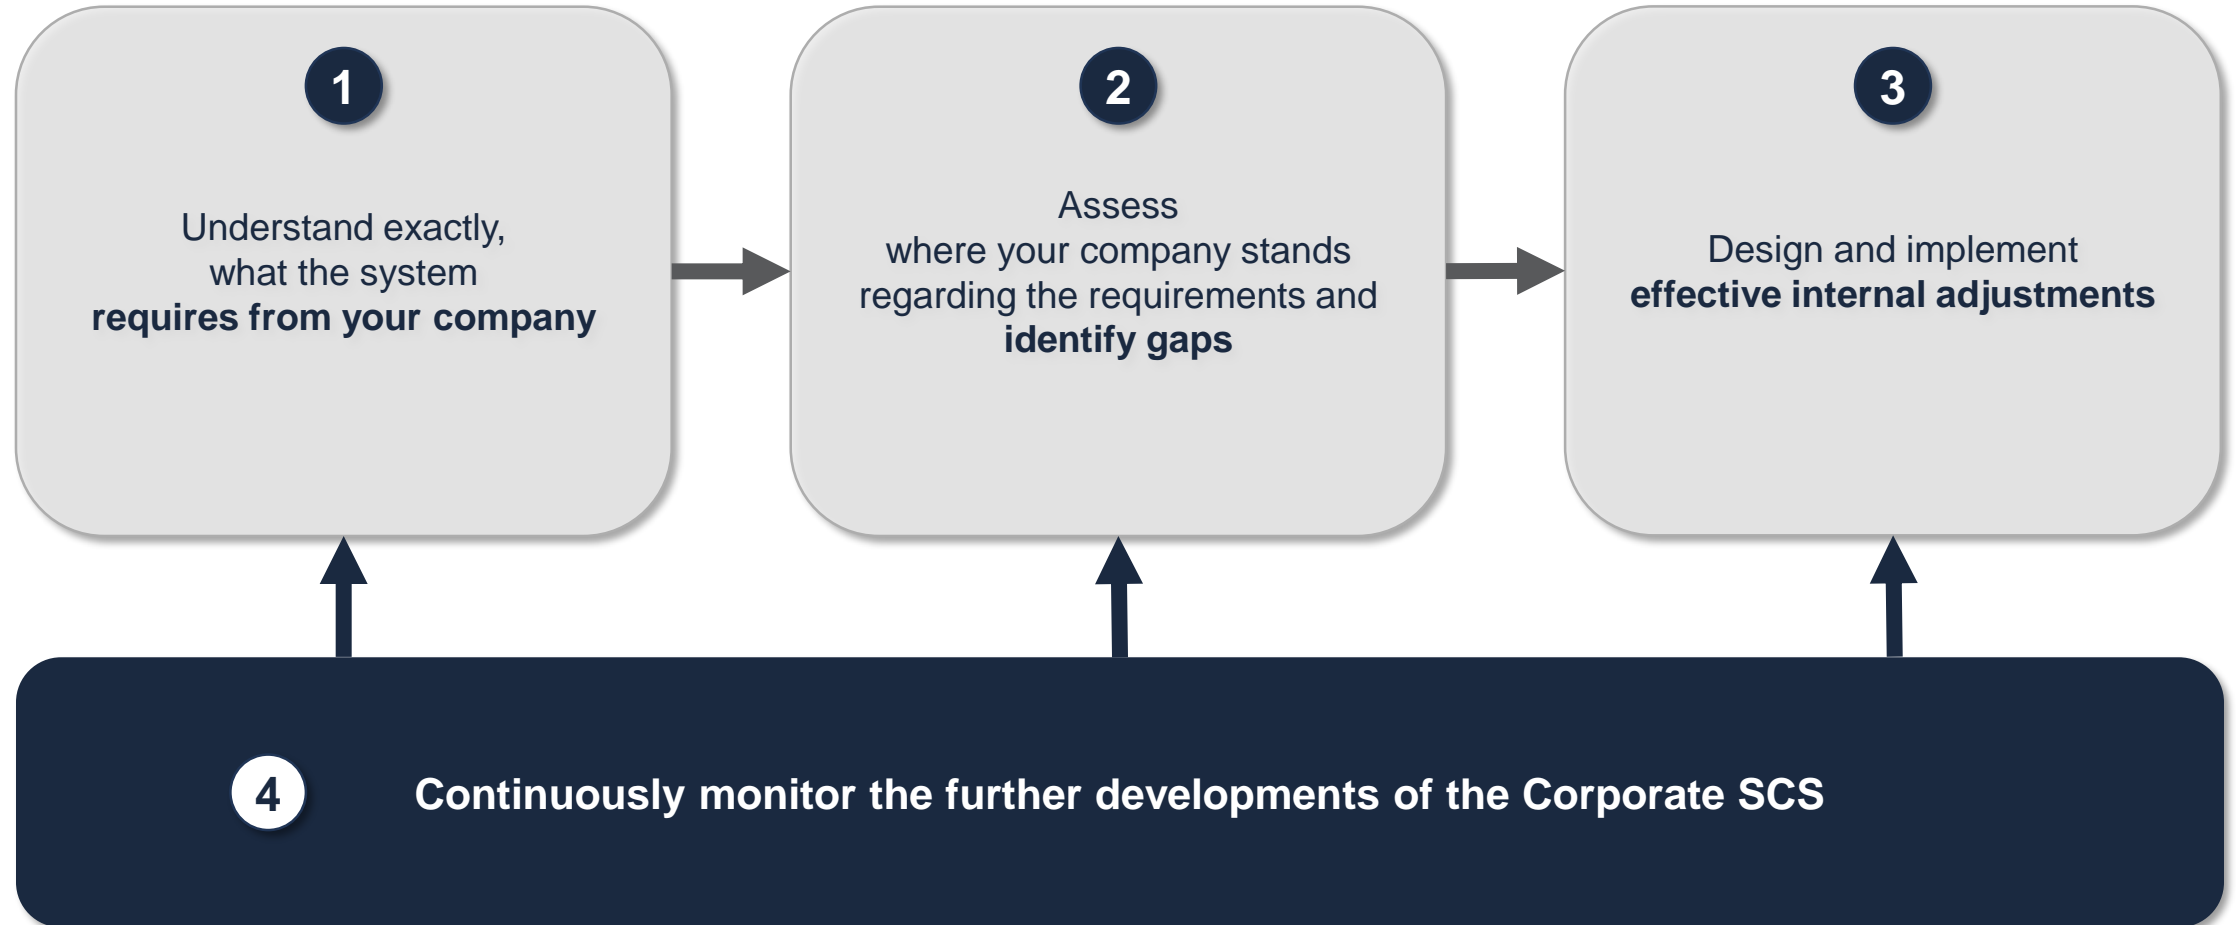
1

Understand exactly, what the system requires from your company

2

Assess where your company stands regarding the requirements and identify gaps

3

Design and implement effective internal adjustments

4

Continuously monitor the further developments of the Corporate SCS